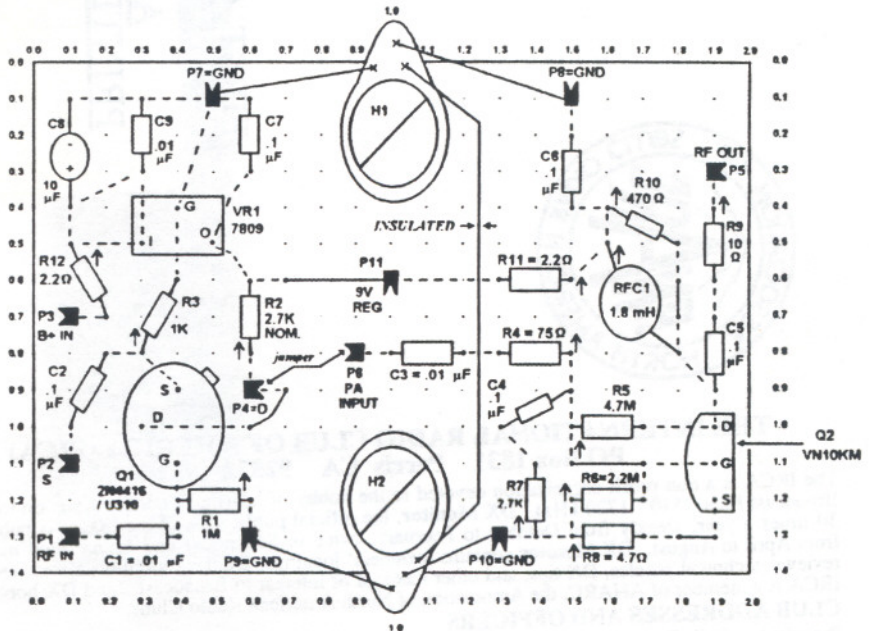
1.0
0.0 0.1 0.2 0.3 0.4 0.5 0.6 0.7 0.8 0.9 1.1 1.2 1.3 1.4 1.5 1.6 1.7 1.8 1.9 2.0

P7=GND
P8=GND
H1
C8
C9
.01
µF
C7
.1
µF
10
µF
C6
.1
µF
RF OUT
P5
R10
470 Ω
G
VR1
7809
O
I
INSULATED
R9
10
Ω
R12
2.2Ω
P11
9V
REG
R11 = 2.2Ω
RFC1
1.8 mH
R2
2.7K
NOM.
P3
B+ IN
R3
1K
R4 = 75Ω
C5
.1
µF
C2
.1
µF
jumper
P6
PA
INPUT
C3 = .01 µF
S
P4=D
C4
.1
µF
R5
4.7M
D
Q2
VN10KM
D
G
G
P2
S
R6=2.2M
Q1
2N4416
/ U310
H2
R7
2.7K
S
R1
1M
P1
RF IN
C1 = .01 µF
P9=GND
P10=GND
R8 = 4.7Ω

0.0 0.1 0.2 0.3 0.4 0.5 0.6 0.7 0.8 0.9 1.0 1.1 1.2 1.3 1.4

0.0 0.1 0.2 0.3 0.4 0.5 0.6 0.7 0.8 0.9 1.1 1.2 1.3 1.4 1.5 1.6 1.7 1.8 1.9 2.0
1.0